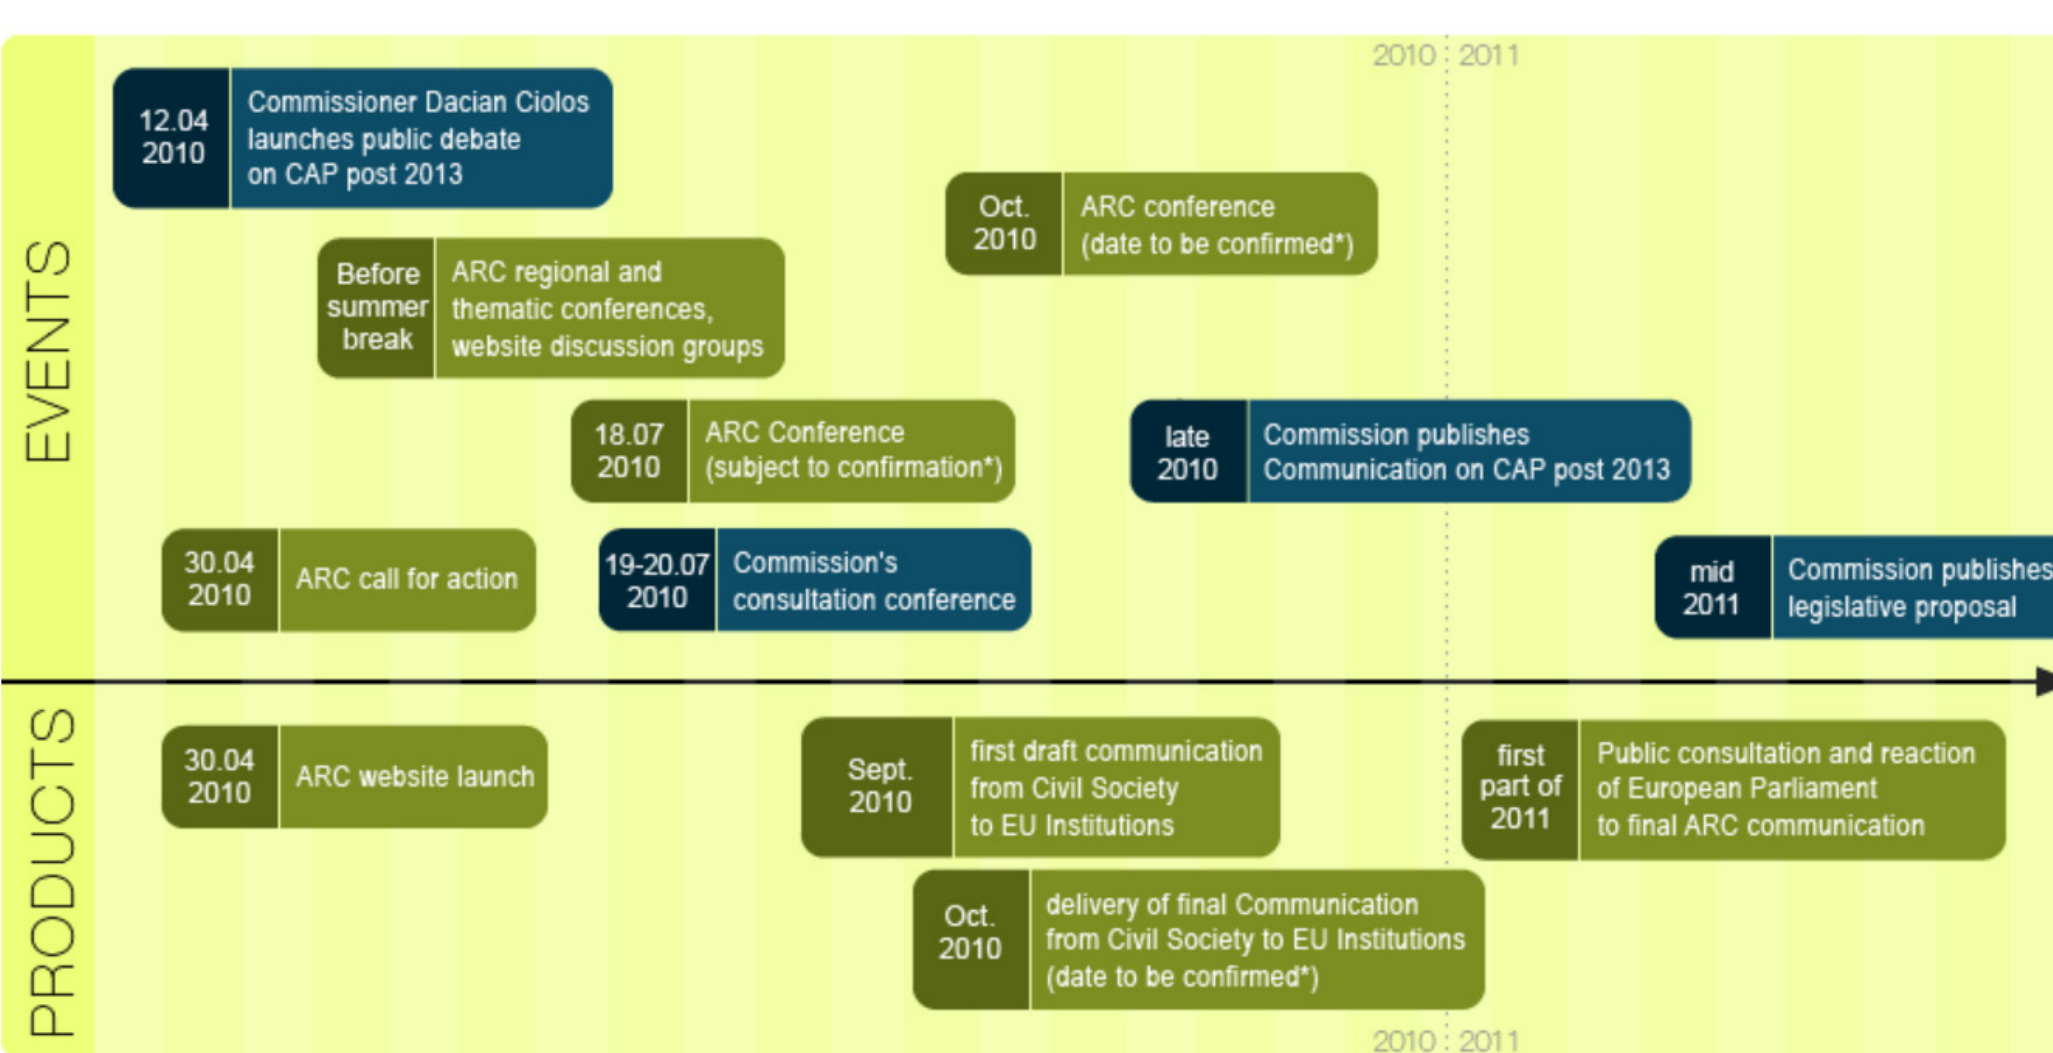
2010 2011

EVENTS

12.04 2010 Commissioner Dacian Ciolos launches public debate on CAP post 2013

Before summer break ARC regional and thematic conferences, website discussion groups

18.07 2010 ARC Conference (subject to confirmation*)

30.04 2010 ARC call for action

19-20.07 2010 Commission's consultation conference

Oct. 2010 ARC conference (date to be confirmed*)

late 2010 Commission publishes Communication on CAP post 2013

mid 2011 Commission publishes legislative proposal

PRODUCTS

30.04 2010 ARC website launch

Sept. 2010 first draft communication from Civil Society to EU Institutions

Oct. 2010 delivery of final Communication from Civil Society to EU Institutions (date to be confirmed*)

first part of 2011 Public consultation and reaction of European Parliament to final ARC communication

2010 2011